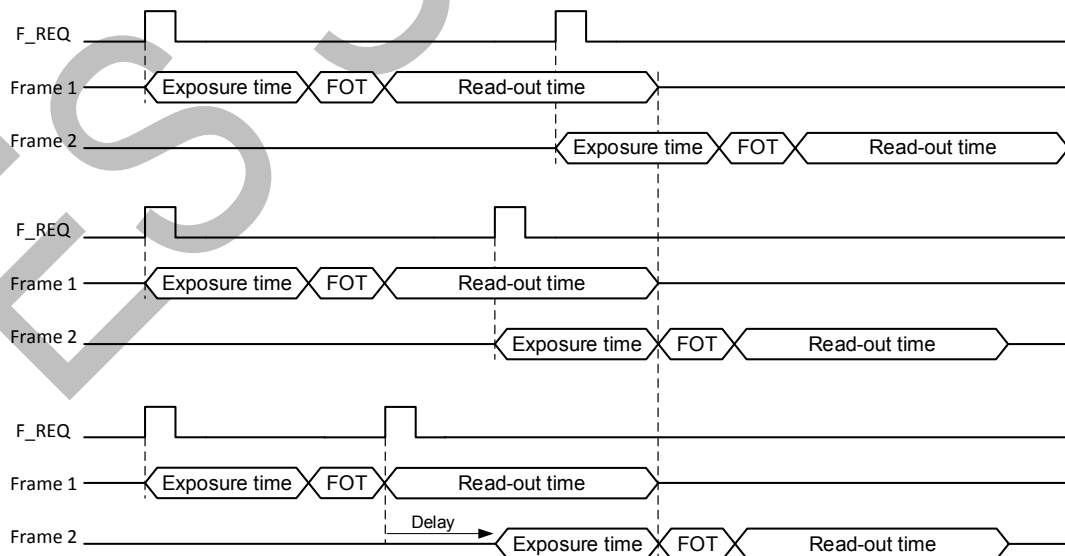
F_REQ
Frame 1
Exposure time
FOT
Read-out time
Frame 2
Exposure time
FOT
Read-out time

F_REQ
Frame 1
Exposure time
FOT
Read-out time
Frame 2
Exposure time
FOT
Read-out time

F_REQ
Frame 1
Exposure time
FOT
Read-out time
Frame 2
Delay
Exposure time
FOT
Read-out time